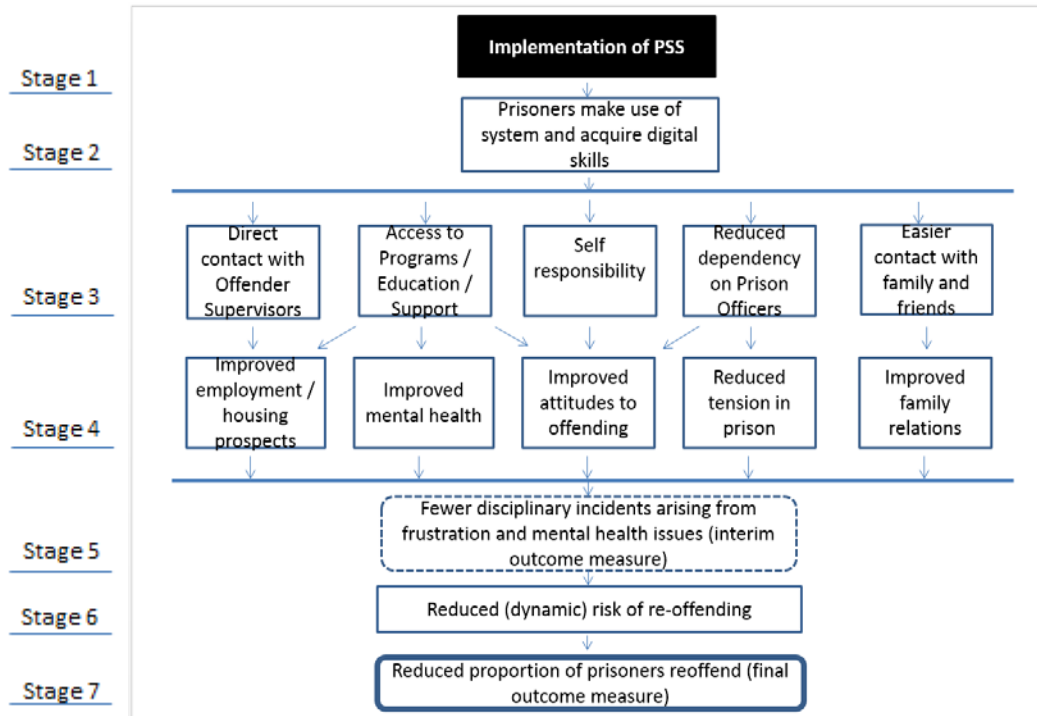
Stage 1

Implementation of PSS

Stage 2

Prisoners make use of system and acquire digital skills

Stage 3

Direct contact with Offender Supervisors

Access to Programs / Education / Support

Self responsibility

Reduced dependency on Prison Officers

Easier contact with family and friends

Stage 4

Improved employment / housing prospects

Improved mental health

Improved attitudes to offending

Reduced tension in prison

Improved family relations

Stage 5

Fewer disciplinary incidents arising from frustration and mental health issues (interim outcome measure)

Stage 6

Reduced (dynamic) risk of re-offending

Stage 7

Reduced proportion of prisoners reoffend (final outcome measure)